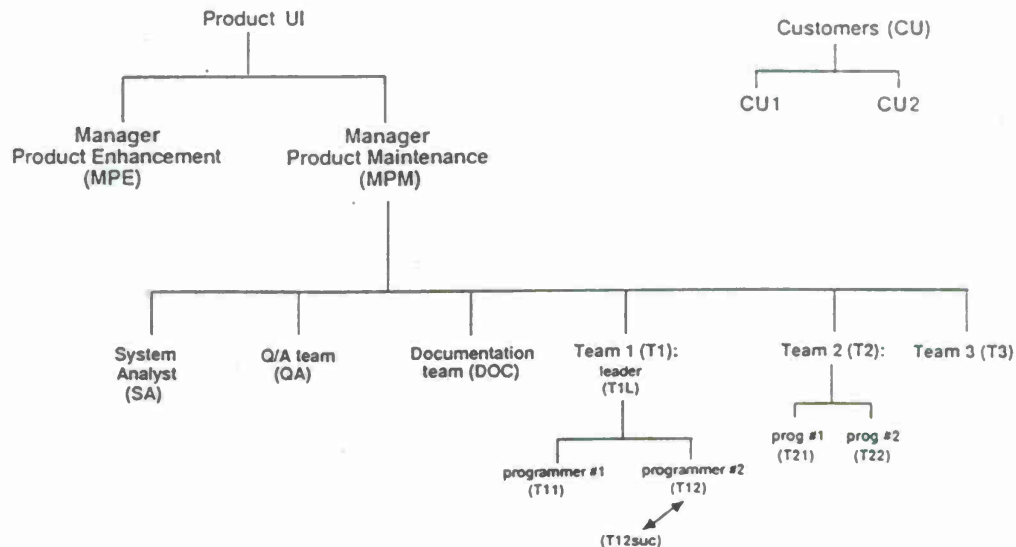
Product UI

Customers (CU)

CU1

CU2

Manager
Product Enhancement
(MPE)

Manager
Product Maintenance
(MPM)

System Analyst (SA)

Q/A team (QA)

Documentation team (DOC)

Team 1 (T1): leader (T1L)

Team 2 (T2):

Team 3 (T3)

programmer #1 (T11)

programmer #2 (T12)

(T12suc)

prog #1 (T21)

prog #2 (T22)